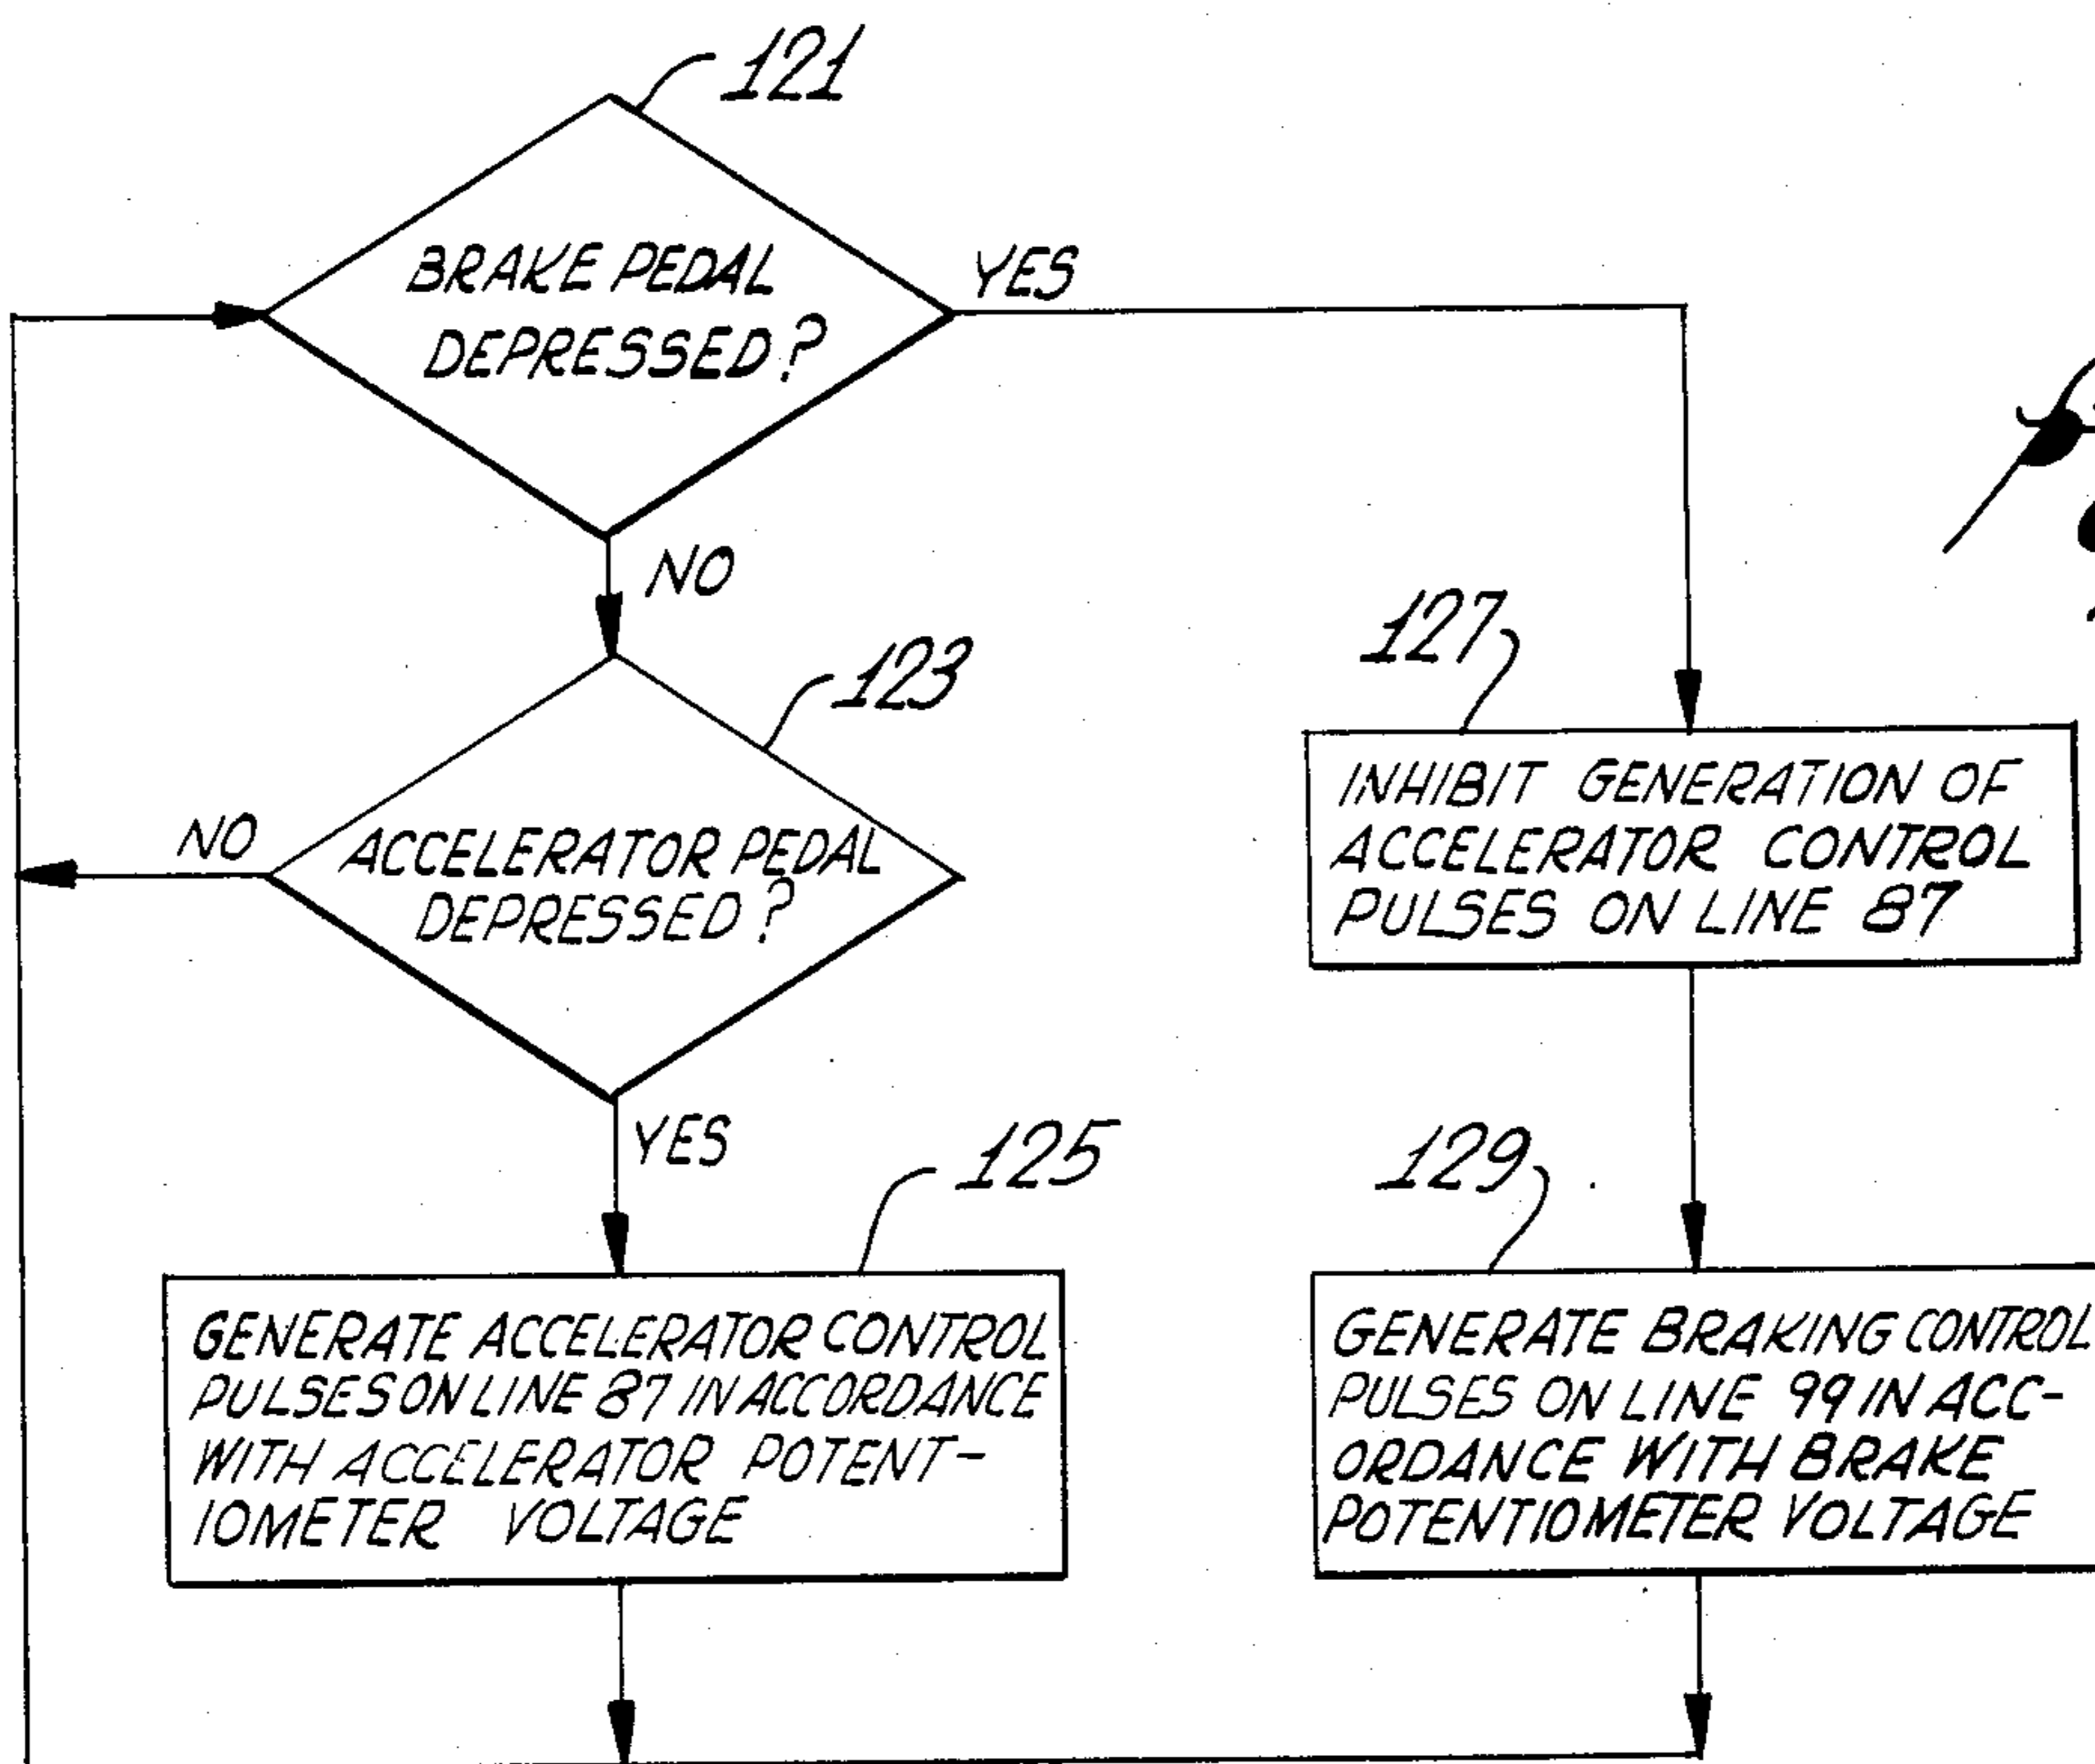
121

BRAKE PEDAL DEPRESSED?

YES

NO

123

NO

ACCELERATOR PEDAL DEPRESSED?

YES

125

GENERATE ACCELERATOR CONTROL PULSES ON LINE 87 IN ACCORDANCE WITH ACCELERATOR POTENTIOMETER VOLTAGE

127

INHIBIT GENERATION OF ACCELERATOR CONTROL PULSES ON LINE 87

129

GENERATE BRAKING CONTROL PULSES ON LINE 99 IN ACCORDANCE WITH BRAKE POTENTIOMETER VOLTAGE

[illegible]